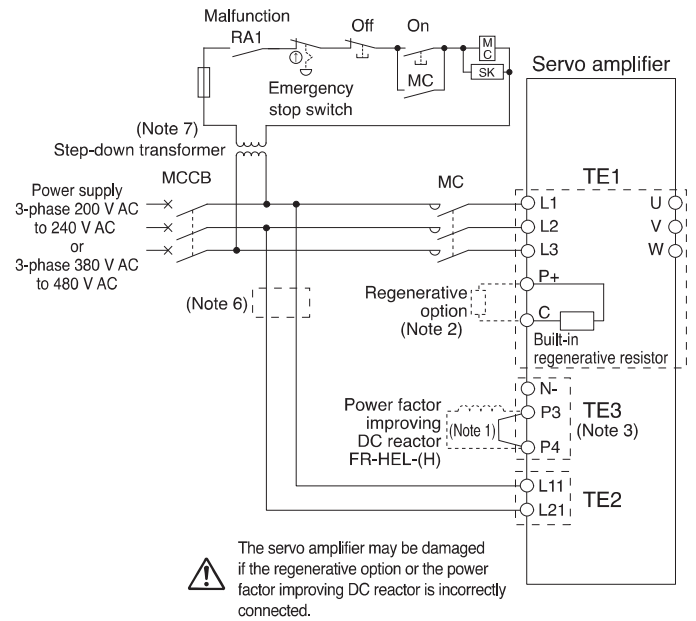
Malfunction
RA1
Off
On
MC
SK
MC
Emergency stop switch
Servo amplifier
(Note 7)
Step-down transformer
MCCB
MC
TE1
Power supply
3-phase 200 V AC to 240 V AC
or
3-phase 380 V AC to 480 V AC
L1
L2
L3
U
V
W
P+
C
(Note 6)
Regenerative option
(Note 2)
Built-in regenerative resistor
N-
P3
P4
TE3
(Note 3)
Power factor improving DC reactor FR-HEL-(H)
(Note 1)
L11
L21
TE2

The servo amplifier may be damaged if the regenerative option or the power factor improving DC reactor is incorrectly connected.